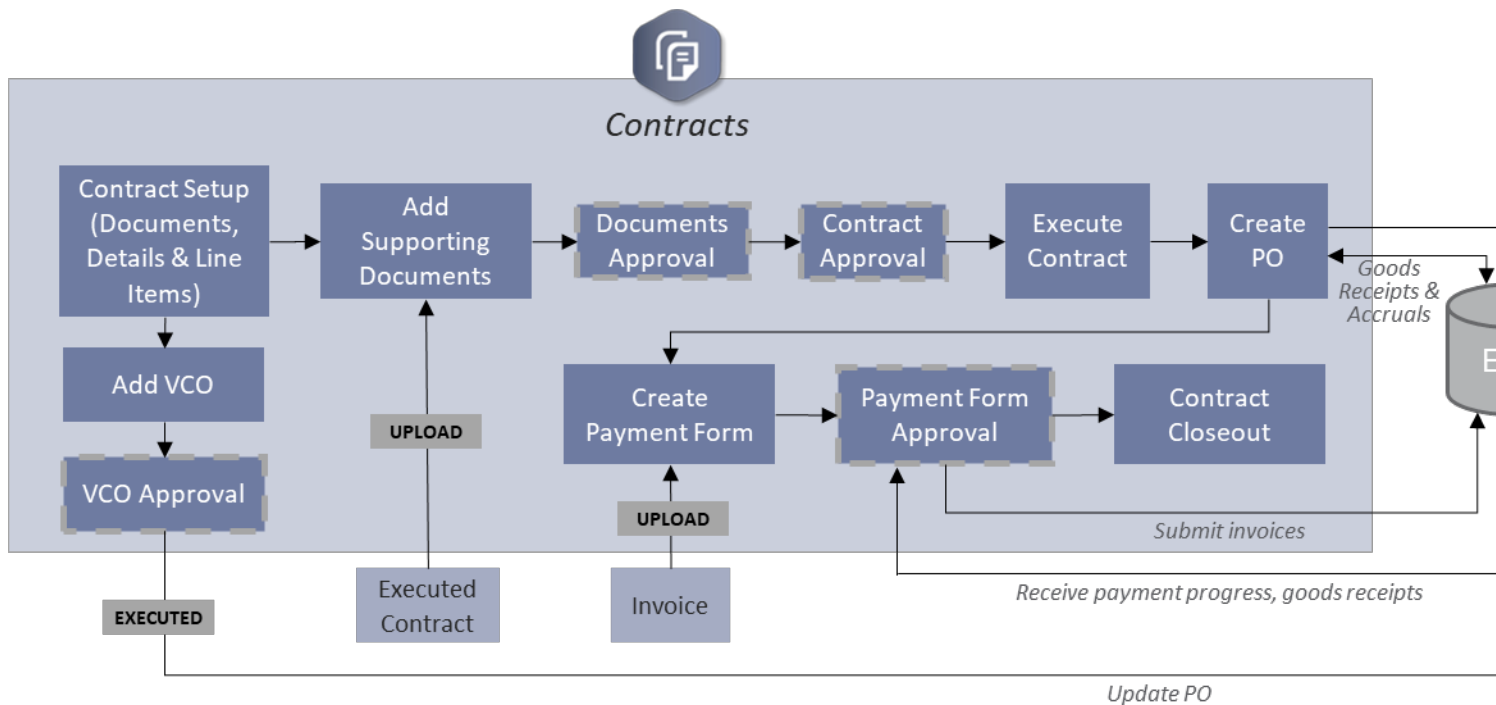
Contracts

Contract Setup (Documents, Details & Line Items)

Add Supporting Documents

Documents Approval

Contract Approval

Execute Contract

Create PO

Goods Receipts & Accruals

E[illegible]

Add VCO

VCO Approval

UPLOAD

Create Payment Form

Payment Form Approval

Contract Closeout

UPLOAD

Submit invoices

Executed Contract

Invoice

EXECUTED

Receive payment progress, goods receipts

Update PO